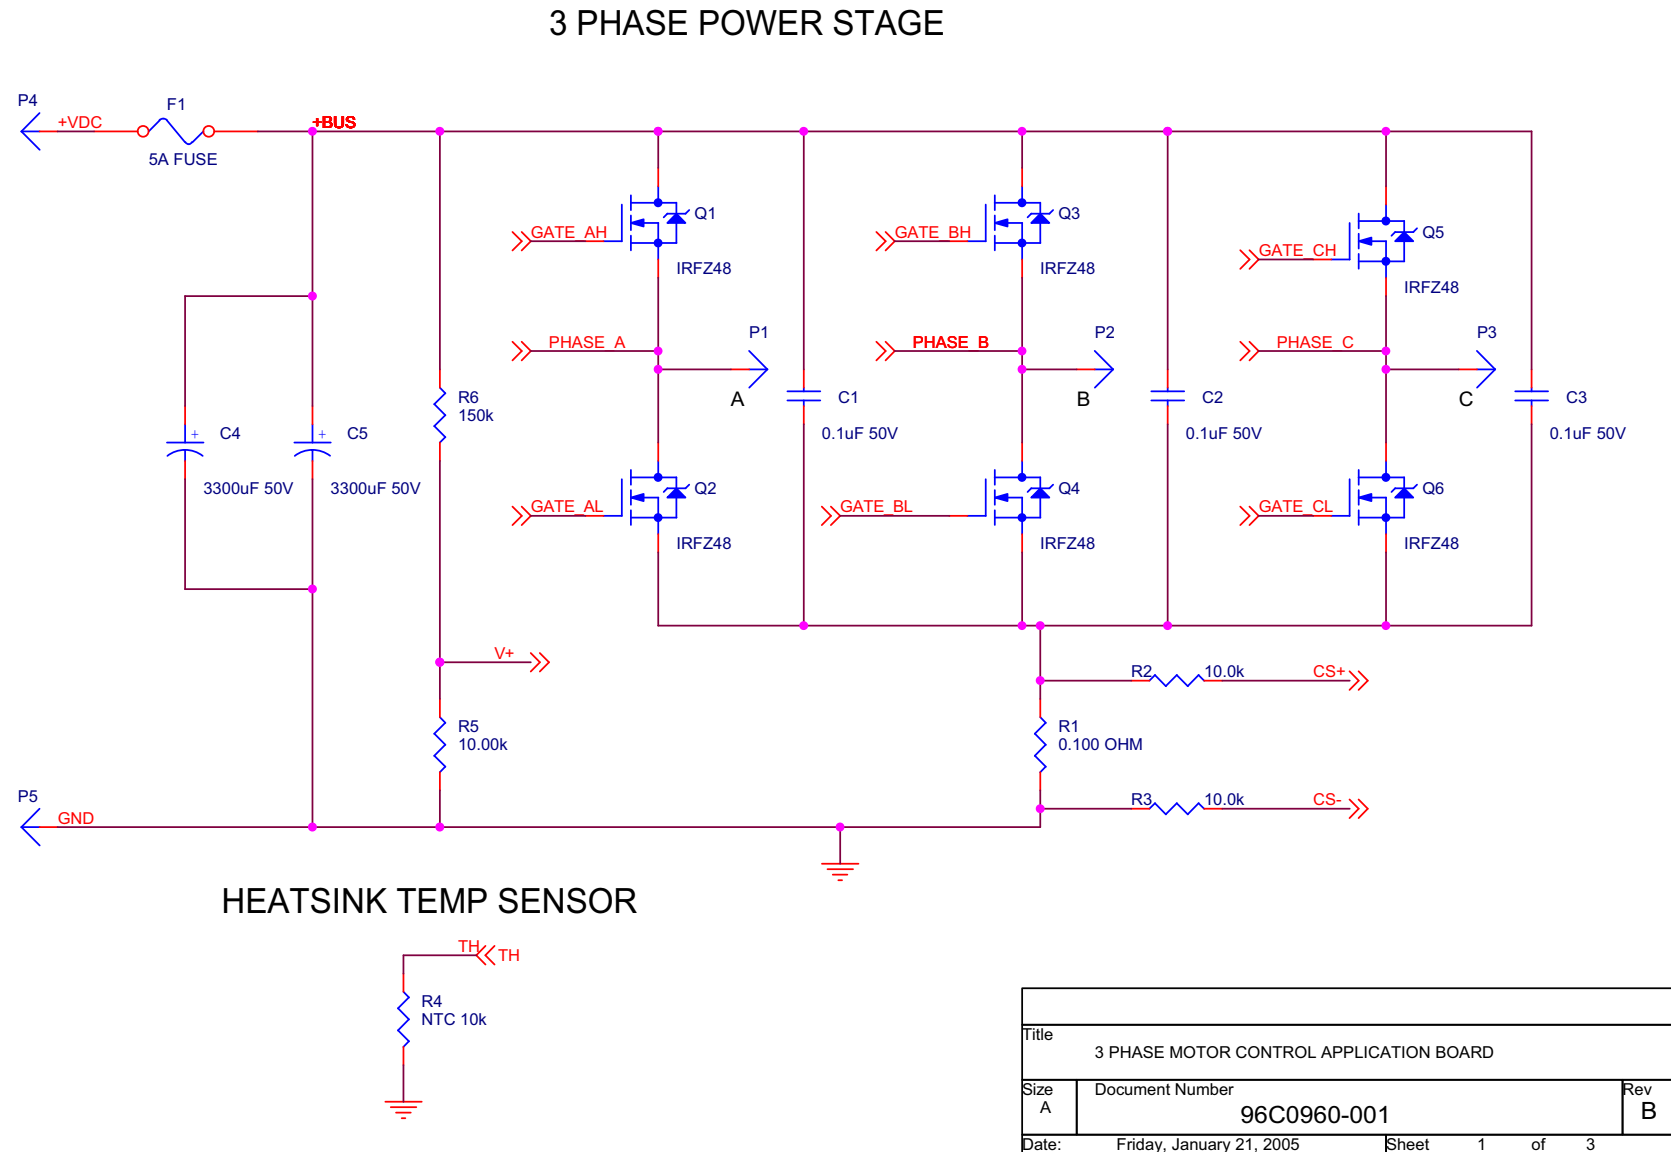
3 PHASE POWER STAGE

P4
+VDC
F1
5A FUSE
+BUS

Q1
GATE_AH
IRFZ48
PHASE_A
P1
A
C1
0.1uF 50V
Q2
GATE_AL
IRFZ48

Q3
GATE_BH
IRFZ48
PHASE_B
P2
B
C2
0.1uF 50V
Q4
GATE_BL
IRFZ48

Q5
GATE_CH
IRFZ48
PHASE_C
P3
C
C3
0.1uF 50V
Q6
GATE_CL
IRFZ48

C4
3300uF 50V
C5
3300uF 50V
R6
150k
V+
R5
10.00k

R2
10.0k
CS+
R1
0.100 OHM
R3
10.0k
CS-

P5
GND

HEATSINK TEMP SENSOR

TH
TH
R4
NTC 10k

Title
3 PHASE MOTOR CONTROL APPLICATION BOARD
Size
A
Document Number
96C0960-001
Rev
B
Date: Friday, January 21, 2005
Sheet 1 of 3